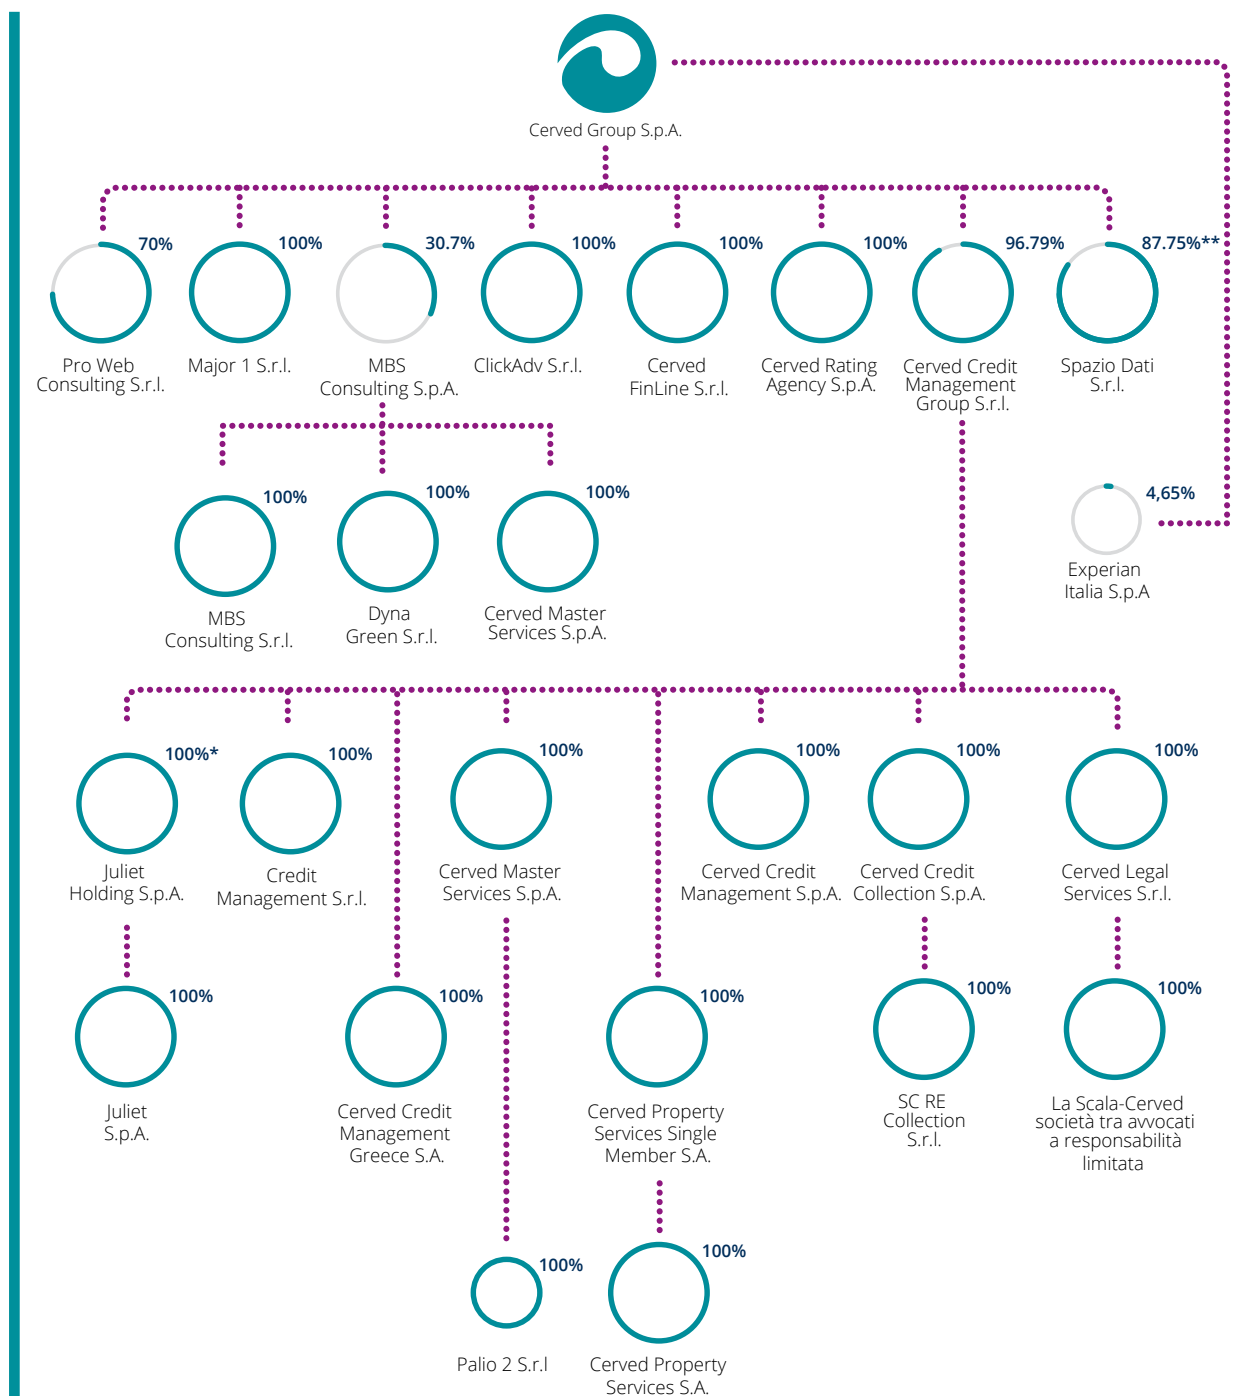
Cerved Group S.p.A.

70%
Pro Web Consulting S.r.l.

100%
Major 1 S.r.l.

30.7%
MBS Consulting S.p.A.

100%
ClickAdv S.r.l.

100%
Cerved FinLine S.r.l.

100%
Cerved Rating Agency S.p.A.

96.79%
Cerved Credit Management Group S.r.l.

87.75%**
Spazio Dati S.r.l.

100%
MBS Consulting S.r.l.

100%
Dyna Green S.r.l.

100%
Cerved Master Services S.p.A.

4,65%
Experian Italia S.p.A

100%*
Juliet Holding S.p.A.

100%
Credit Management S.r.l.

100%
Cerved Master Services S.p.A.

100%
Cerved Credit Management S.p.A.

100%
Cerved Credit Collection S.p.A.

100%
Cerved Legal Services S.r.l.

100%
Juliet S.p.A.

100%
Cerved Credit Management Greece S.A.

100%
Cerved Property Services Single Member S.A.

100%
SC RE Collection S.r.l.

100%
La Scala-Cerved società tra avvocati a responsabilità limitata

100%
Palio 2 S.r.l

100%
Cerved Property Services S.A.